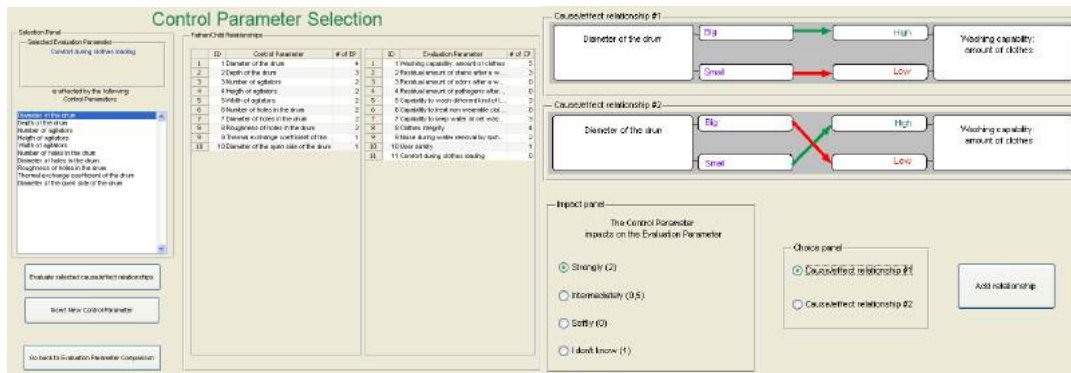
Control Parameter Selection

Selection Panel
Selected Evaluation Parameter
Comfort during clothes loading

is affected by the following Control Parameters

Diameter of the drum
Depth of the drum
Number of agitators
Height of agitators
Width of agitators
Number of holes in the drum
Diameter of holes in the drum
Roughness of holes in the drum
Thermal exchange coefficient of the drum
Diameter of the open side of the drum

Evaluate selected cause/effect relationships

Insert New Control Parameter

Go back to Evaluation Parameter Comparison

Father/Child Relationships

| | ID | Control Parameter | # of EP |
|---|---|---|---|
| 1 | | 1 Diameter of the drum | 4 |
| 2 | | 2 Depth of the drum | 3 |
| 3 | | 3 Number of agitators | 2 |
| 4 | | 4 Heigth of agitators | 2 |
| 5 | | 5 Width of agitators | 2 |
| 6 | | 6 Number of holes in the drum | 2 |
| 7 | | 7 Diameter of holes in the drum | 2 |
| 8 | | 8 Roughness of holes in the drum | 2 |
| 9 | | 9 Thermal exchange coefficient of the ... | 2 |
| 10 | | 10 Diameter of the open side of the drum | 1 |

| | ID | Evaluation Parameter | # of CP |
|---|---|---|---|
| 1 | | 1 Washing capability: amount of clothes | 5 |
| 2 | | 2 Residual amount of stains after a w... | 3 |
| 3 | | 3 Residual amount of odors after a w... | 0 |
| 4 | | 4 Residual amount of pathogens after... | 0 |
| 5 | | 5 Capability to wash different kind of ... | 3 |
| 6 | | 6 Capability to treat non wearable clot... | 0 |
| 7 | | 7 Capability to keep water in ext. woo... | 3 |
| 8 | | 8 Clothes integrity | 4 |
| 9 | | 9 Noise during water removal by spin... | 2 |
| 10 | | 10 User safety | 1 |
| 11 | | 11 Comfort during clothes loading | 0 |

Cause/effect relationship #1
Diameter of the drum
Big
Small
High
Low
Washing capability: amount of clothes

Cause/effect relationship #2
Diameter of the drum
Big
Small
High
Low
Washing capability: amount of clothes

Impact panel
The Control Parameter impacts on the Evaluation Parameter
Strongly (2)
Intermediately (0,5)
Softly (0)
I don't know (1)

Choice panel
Cause/effect relationship #1
Cause/effect relationship #2

Add relationship